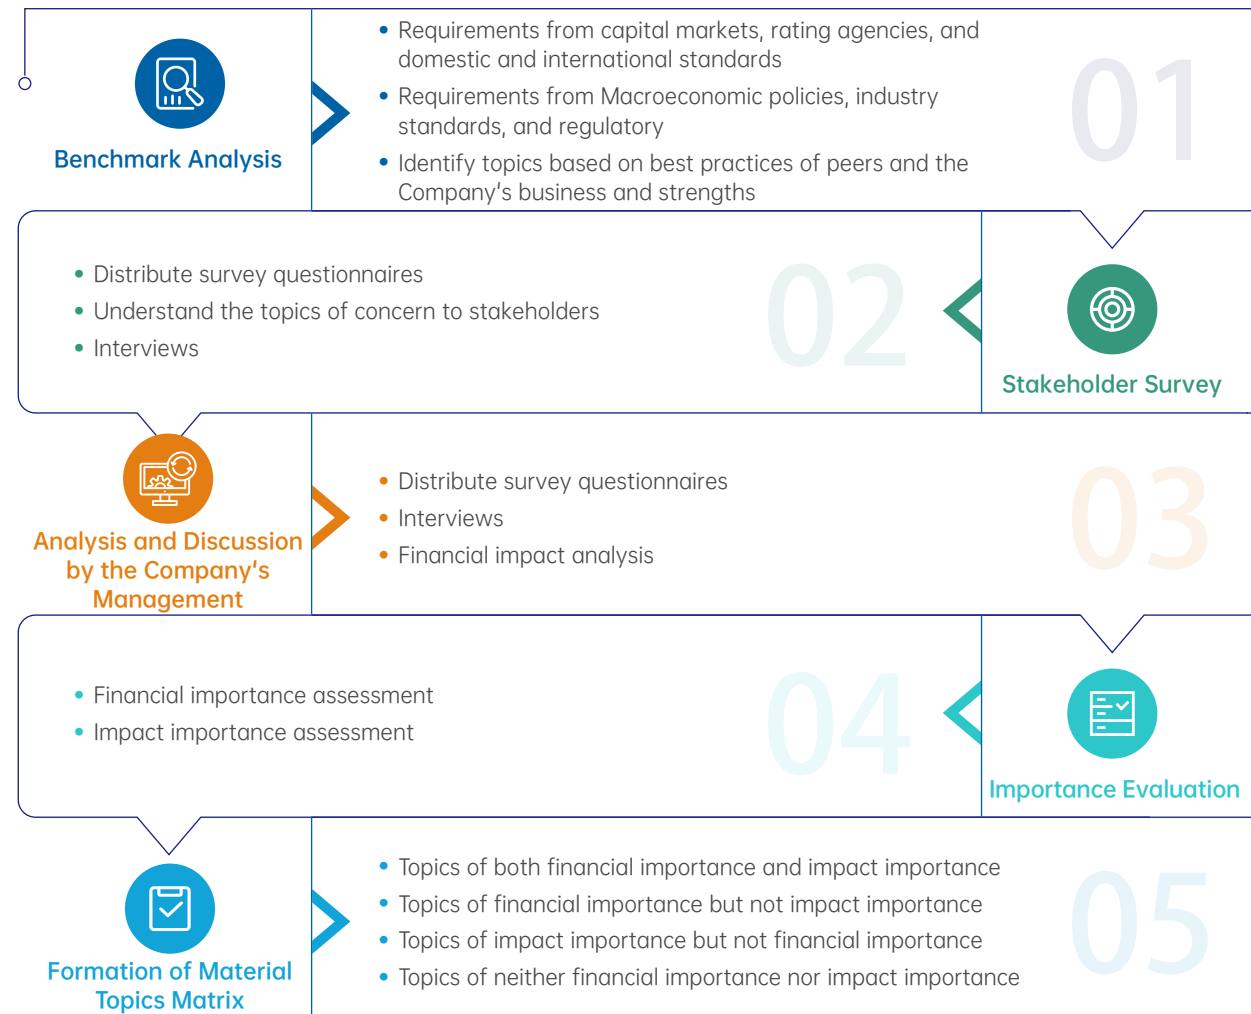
Benchmark Analysis

• Requirements from capital markets, rating agencies, and domestic and international standards
• Requirements from Macroeconomic policies, industry standards, and regulatory
• Identify topics based on best practices of peers and the Company's business and strengths

01

• Distribute survey questionnaires
• Understand the topics of concern to stakeholders
• Interviews

02

Stakeholder Survey

Analysis and Discussion by the Company's Management

• Distribute survey questionnaires
• Interviews
• Financial impact analysis

03

• Financial importance assessment
• Impact importance assessment

04

Importance Evaluation

Formation of Material Topics Matrix

• Topics of both financial importance and impact importance
• Topics of financial importance but not impact importance
• Topics of impact importance but not financial importance
• Topics of neither financial importance nor impact importance

05